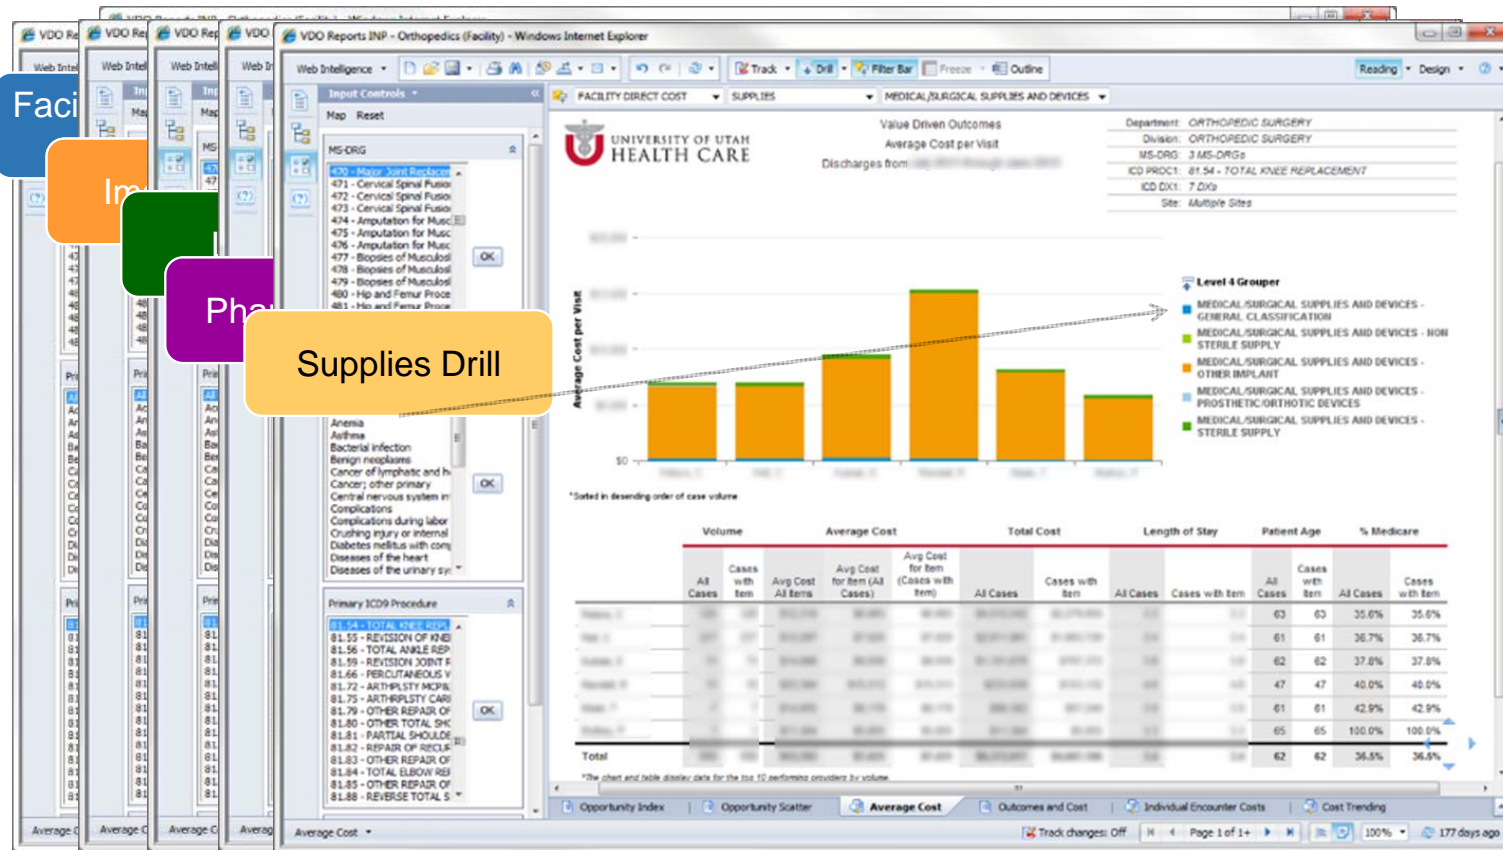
VDO Reports INP - Orthopedics (Facility) - Windows Internet Explorer

Faci
Im
Pha
Supplies Drill

Web Intelligence
Track Drill Filter Bar Freeze Outline
Reading Design

Input Controls
Map Reset

MS-DRG
470 - Major Joint Replacem
471 - Cervical Spinal Fusio
472 - Cervical Spinal Fusio
473 - Cervical Spinal Fusio
474 - Amputation for Musc
475 - Amputation for Musc
476 - Amputation for Musc
477 - Biopsies of Musculosl
478 - Biopsies of Musculosl
479 - Biopsies of Musculosl
480 - Hip and Femur Proce
481 - Hip and Femur Proce
OK

Anemia
Asthma
Bacterial infection
Benign neoplasms
Cancer of lymphatic and h
Cancer; other primary
Central nervous system in
Complications
Complications during labor
Crushing injury or internal
Diabetes mellitus with com
Diseases of the heart
Diseases of the urinary sy
OK

Primary ICD9 Procedure
81.54 - TOTAL KNEE REPL
81.55 - REVISION OF KNE
81.56 - TOTAL ANKLE REP
81.59 - REVISION JOINT R
81.66 - PERCUTANEOUS V
81.72 - ARTHPLSTY MCP&
81.75 - ARTHRPLSTY CAR
81.79 - OTHER REPAIR OF
81.80 - OTHER TOTAL SHC
81.81 - PARTIAL SHOULDE
81.82 - REPAIR OF RECUR
81.83 - OTHER REPAIR OF
81.84 - TOTAL ELBOW RE
81.85 - OTHER REPAIR OF
81.88 - REVERSE TOTAL S
OK

FACILITY DIRECT COST SUPPLIES MEDICAL/SURGICAL SUPPLIES AND DEVICES

UNIVERSITY OF UTAH HEALTH CARE

Value Driven Outcomes
Average Cost per Visit
Discharges from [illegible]

Department: ORTHOPEDIC SURGERY
Division: ORTHOPEDIC SURGERY
MS-DRG: 3 MS-DRGs
ICD PROC1: 81.54 - TOTAL KNEE REPLACEMENT
ICD DX1: 7 DXs
Site: Multiple Sites

Average Cost per Visit
$0

Level 4 Grouper
MEDICAL/SURGICAL SUPPLIES AND DEVICES - GENERAL CLASSIFICATION
MEDICAL/SURGICAL SUPPLIES AND DEVICES - NON STERILE SUPPLY
MEDICAL/SURGICAL SUPPLIES AND DEVICES - OTHER IMPLANT
MEDICAL/SURGICAL SUPPLIES AND DEVICES - PROSTHETIC/ORTHOTIC DEVICES
MEDICAL/SURGICAL SUPPLIES AND DEVICES - STERILE SUPPLY

*Sorted in descending order of case volume

| | Volume | | Average Cost | | | Total Cost | | Length of Stay | | Patient Age | | % Medicare | |
|---|---|---|---|---|---|---|---|---|---|---|---|---|---|
| | All Cases | Cases with Item | Avg Cost All Items | Avg Cost for Item (All Cases) | Avg Cost for Item (Cases with Item) | All Cases | Cases with Item | All Cases | Cases with Item | All Cases | Cases with Item | All Cases | Cases with Item |
| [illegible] | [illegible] | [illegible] | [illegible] | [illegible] | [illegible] | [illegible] | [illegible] | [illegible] | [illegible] | 63 | 63 | 35.6% | 35.6% |
| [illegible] | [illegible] | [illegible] | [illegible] | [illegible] | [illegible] | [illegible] | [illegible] | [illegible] | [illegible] | 61 | 61 | 36.7% | 36.7% |
| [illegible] | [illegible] | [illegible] | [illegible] | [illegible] | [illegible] | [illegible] | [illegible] | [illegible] | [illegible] | 62 | 62 | 37.8% | 37.8% |
| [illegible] | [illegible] | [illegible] | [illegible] | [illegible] | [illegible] | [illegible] | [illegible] | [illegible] | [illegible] | 47 | 47 | 40.0% | 40.0% |
| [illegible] | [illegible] | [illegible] | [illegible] | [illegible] | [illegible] | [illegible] | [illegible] | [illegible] | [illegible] | 61 | 61 | 42.9% | 42.9% |
| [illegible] | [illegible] | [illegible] | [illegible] | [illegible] | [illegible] | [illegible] | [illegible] | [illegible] | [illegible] | 65 | 65 | 100.0% | 100.0% |
| Total | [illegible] | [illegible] | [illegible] | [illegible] | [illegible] | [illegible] | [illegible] | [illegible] | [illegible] | 62 | 62 | 36.5% | 36.5% |

*The chart and table display data for the top 10 performing providers by volume

Opportunity Index | Opportunity Scatter | Average Cost | Outcomes and Cost | Individual Encounter Costs | Cost Trending

Average Cost
Track changes: Off Page 1 of 1+ 100% 177 days ago